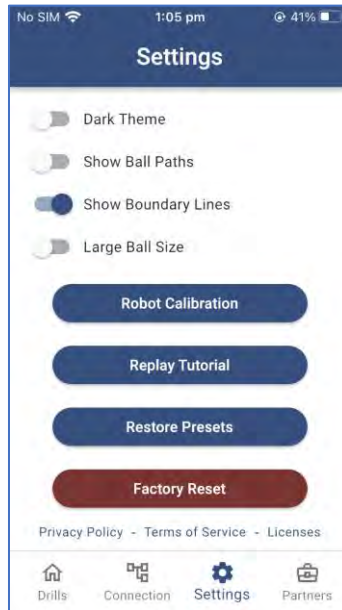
No SIM 1:05 pm 41%

Settings

Dark Theme

Show Ball Paths

Show Boundary Lines

Large Ball Size

Robot Calibration

Replay Tutorial

Restore Presets

Factory Reset

Privacy Policy - Terms of Service - Licenses

Drills Connection Settings Partners